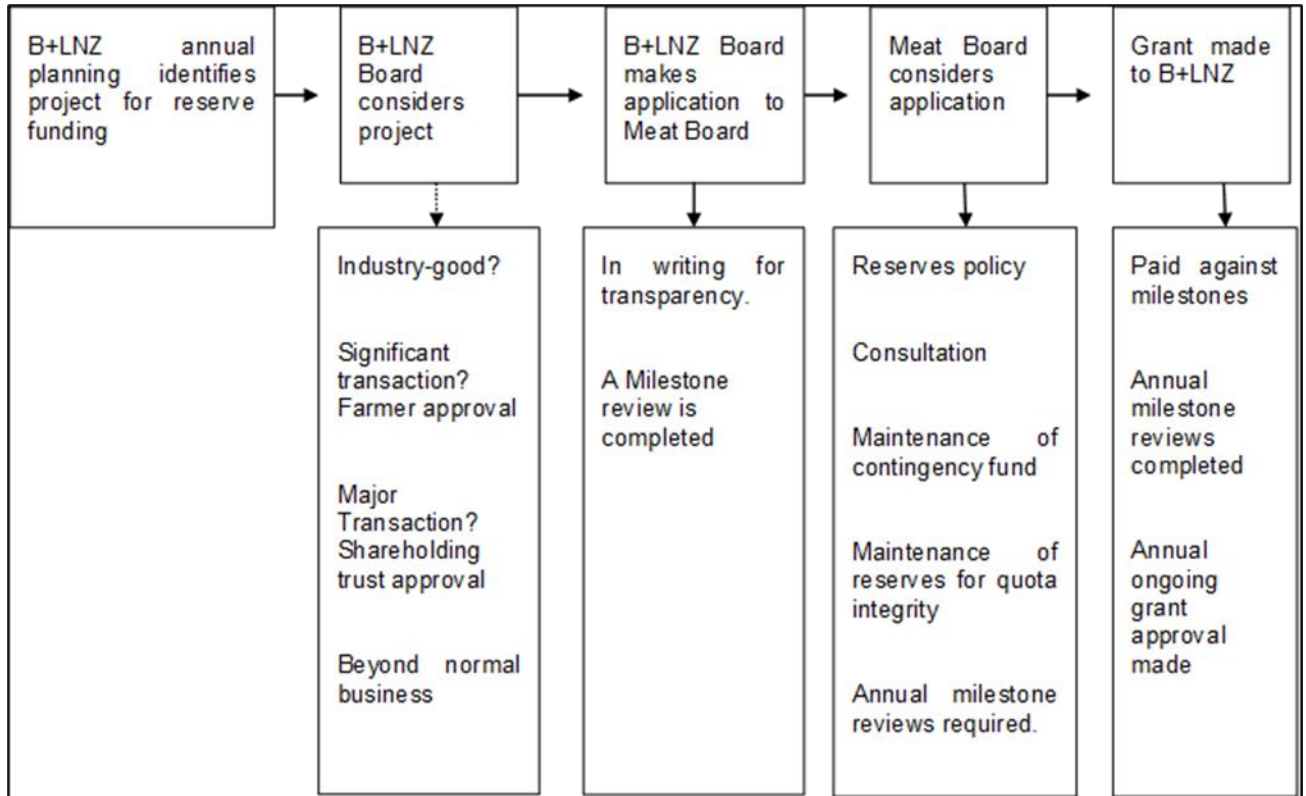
B+LNZ annual planning identifies project for reserve funding

B+LNZ Board considers project

B+LNZ Board makes application to Meat Board

Meat Board considers application

Grant made to B+LNZ

Industry-good?

Significant transaction? Farmer approval

Major Transaction? Shareholding trust approval

Beyond normal business

In writing for transparency.

A Milestone review is completed

Reserves policy

Consultation

Maintenance of contingency fund

Maintenance of reserves for quota integrity

Annual milestone reviews required.

Paid against milestones

Annual milestone reviews completed

Annual ongoing grant approval made